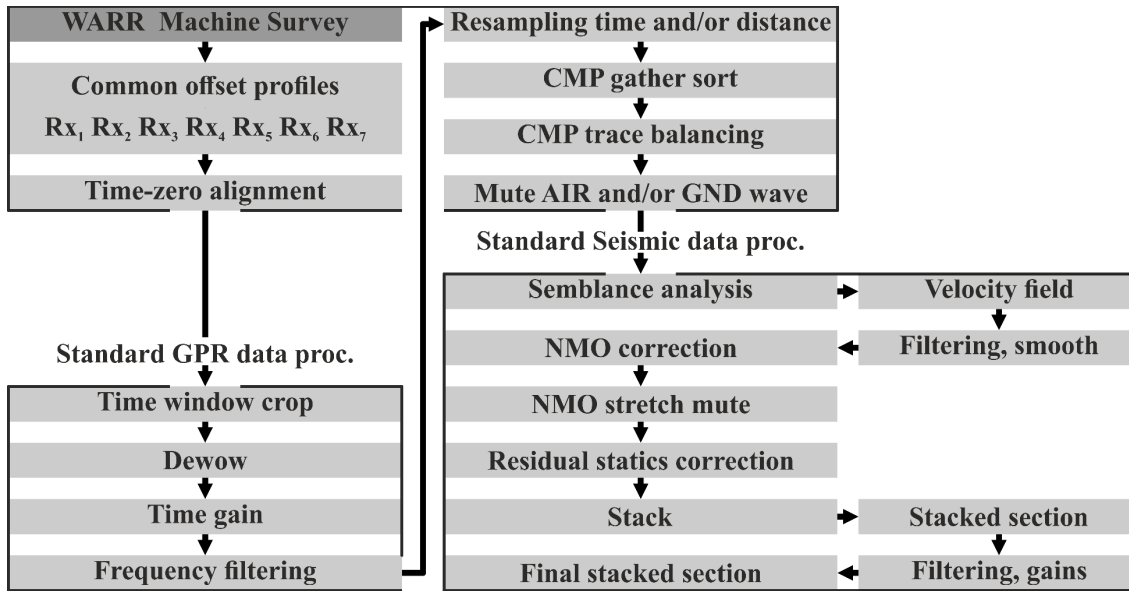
WARR Machine Survey

Common offset profiles

$Rx_1$ $Rx_2$ $Rx_3$ $Rx_4$ $Rx_5$ $Rx_6$ $Rx_7$

Time-zero alignment

Standard GPR data proc.

Time window crop

Dewow

Time gain

Frequency filtering

Resampling time and/or distance

CMP gather sort

CMP trace balancing

Mute AIR and/or GND wave

Standard Seismic data proc.

Semblance analysis

Velocity field

Filtering, smooth

NMO correction

NMO stretch mute

Residual statics correction

Stack

Stacked section

Filtering, gains

Final stacked section